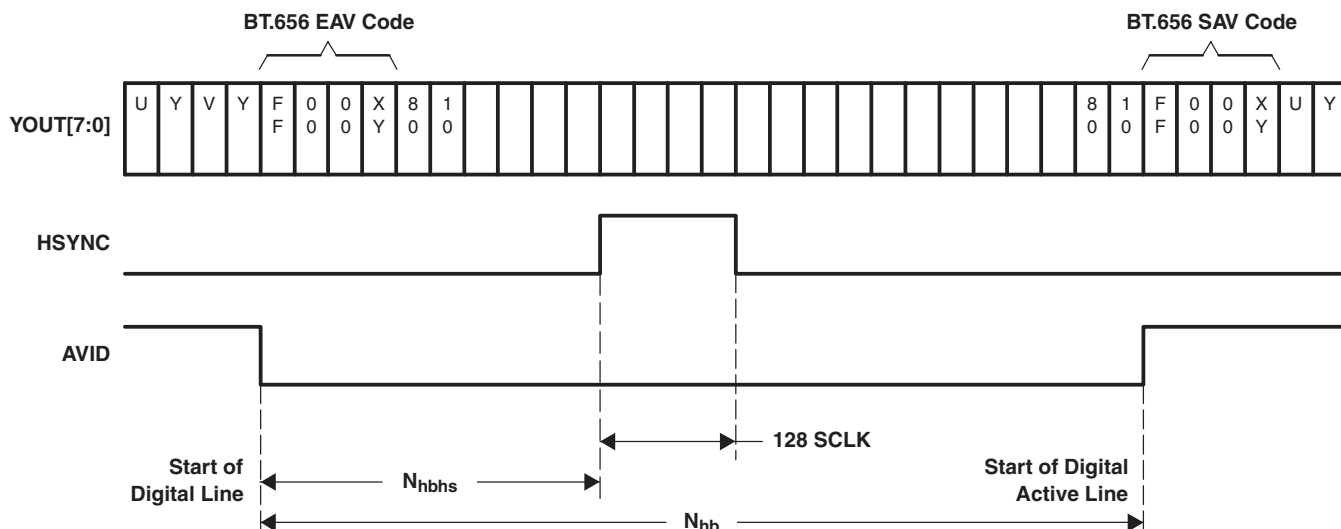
BT.656 EAV Code

BT.656 SAV Code

YOUT[7:0]

| U | Y | V | Y | FF | 00 | 00 | XY | 80 | 10 | | | | | | | | | | | | | | | | | | | | 80 | 10 | FF | 00 | 00 | XY | U | Y |

HSYNC

AVID

128 SCLK

Start of Digital Line

$N_{hbhs}$

Start of Digital Active Line

$N_{hb}$